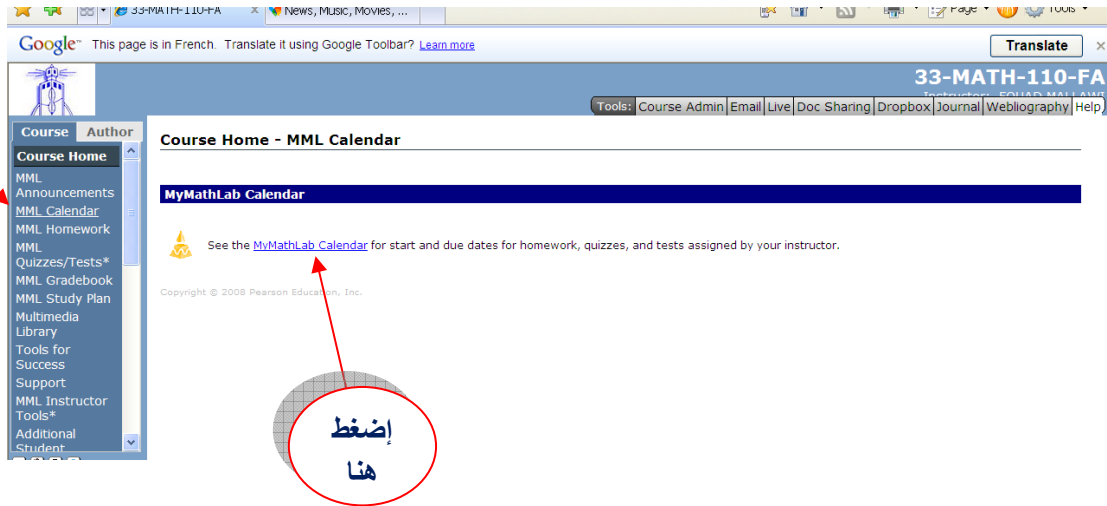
33-MATH-110-FA News, Music, Movies, ... Page Tools

Google This page is in French. Translate it using Google Toolbar? Learn more Translate

33-MATH-110-FA
Instructor: FOUAD MALLAWI

Tools: Course Admin Email Live Doc Sharing Dropbox Journal Webliography Help

Course Author

Course Home
MML Announcements
MML Calendar
MML Homework
MML Quizzes/Tests*
MML Gradebook
MML Study Plan
Multimedia Library
Tools for Success
Support
MML Instructor Tools*
Additional Student

Course Home - MML Calendar

MyMathLab Calendar

See the MyMathLab Calendar for start and due dates for homework, quizzes, and tests assigned by your instructor.

Copyright © 2008 Pearson Education, Inc.

إضغط هنا